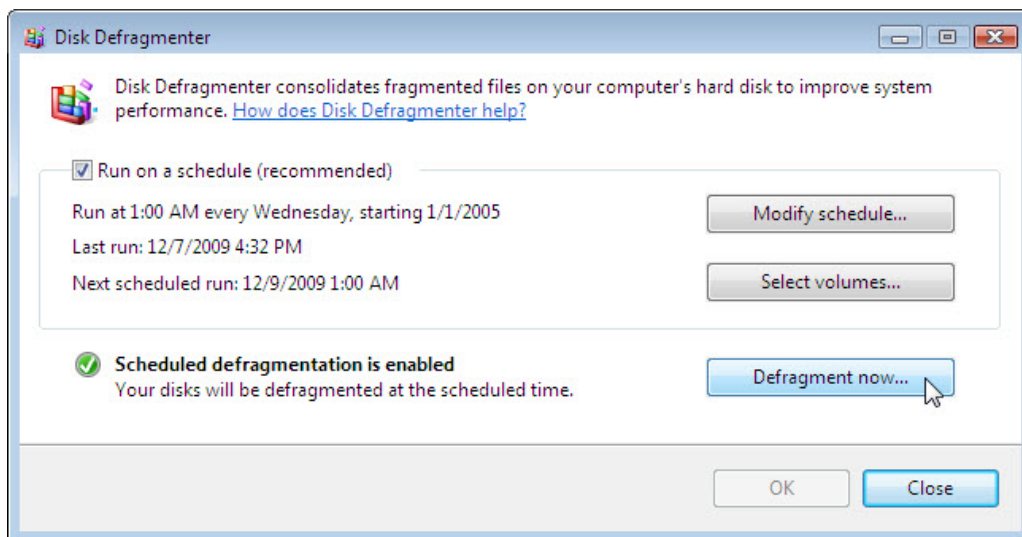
Disk Defragmenter

Disk Defragmenter consolidates fragmented files on your computer's hard disk to improve system performance. How does Disk Defragmenter help?

Run on a schedule (recommended)

Run at 1:00 AM every Wednesday, starting 1/1/2005

Modify schedule...

Last run: 12/7/2009 4:32 PM

Next scheduled run: 12/9/2009 1:00 AM

Select volumes...

Scheduled defragmentation is enabled
Your disks will be defragmented at the scheduled time.

Defragment now...

OK

Close